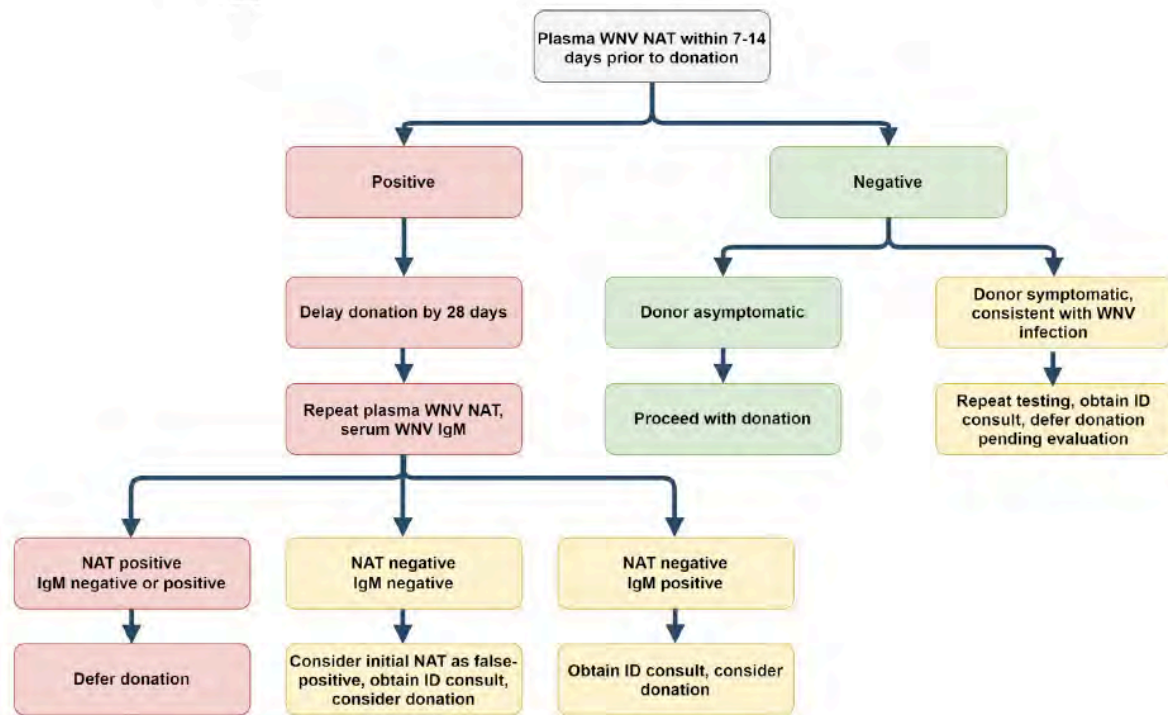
Plasma WNV NAT within 7-14 days prior to donation

Positive

Negative

Delay donation by 28 days

Donor asymptomatic

Donor symptomatic, consistent with WNV infection

Repeat plasma WNV NAT, serum WNV IgM

Proceed with donation

Repeat testing, obtain ID consult, defer donation pending evaluation

NAT positive IgM negative or positive

NAT negative IgM negative

NAT negative IgM positive

Defer donation

Consider initial NAT as false-positive, obtain ID consult, consider donation

Obtain ID consult, consider donation